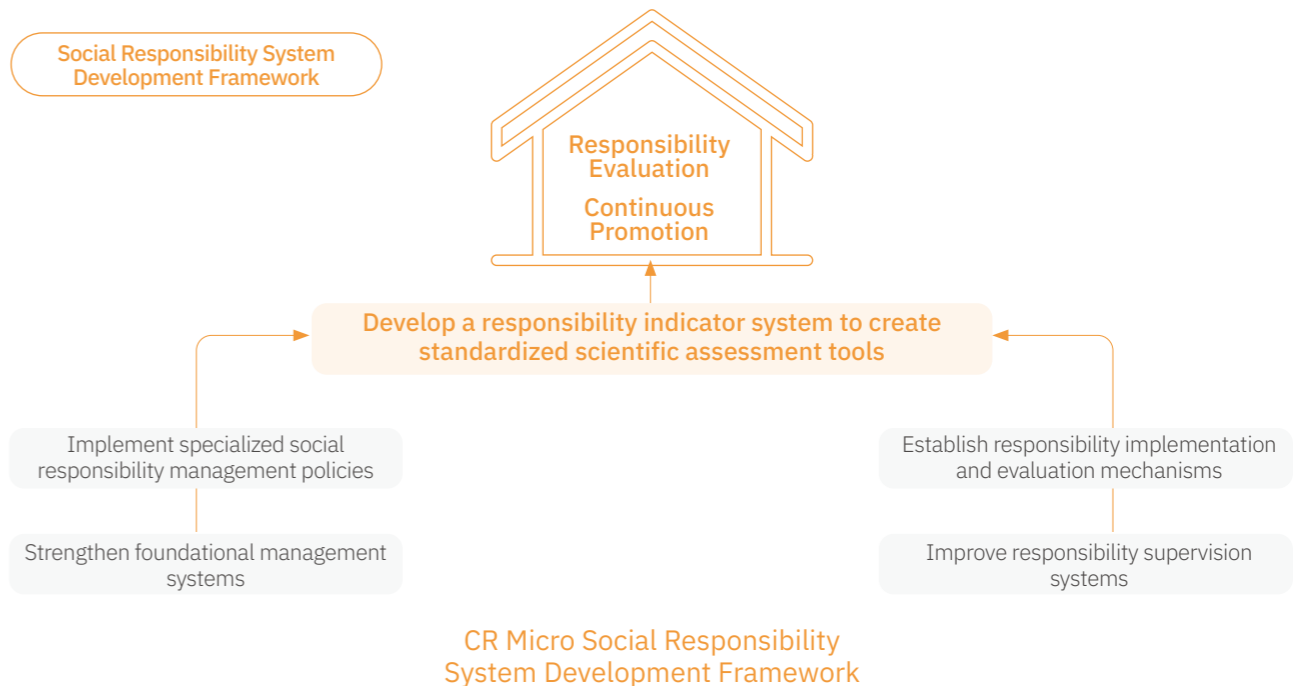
Social Responsibility System Development Framework

Responsibility Evaluation

Continuous Promotion

Develop a responsibility indicator system to create standardized scientific assessment tools

Implement specialized social responsibility management policies

Strengthen foundational management systems

Establish responsibility implementation and evaluation mechanisms

Improve responsibility supervision systems

CR Micro Social Responsibility System Development Framework